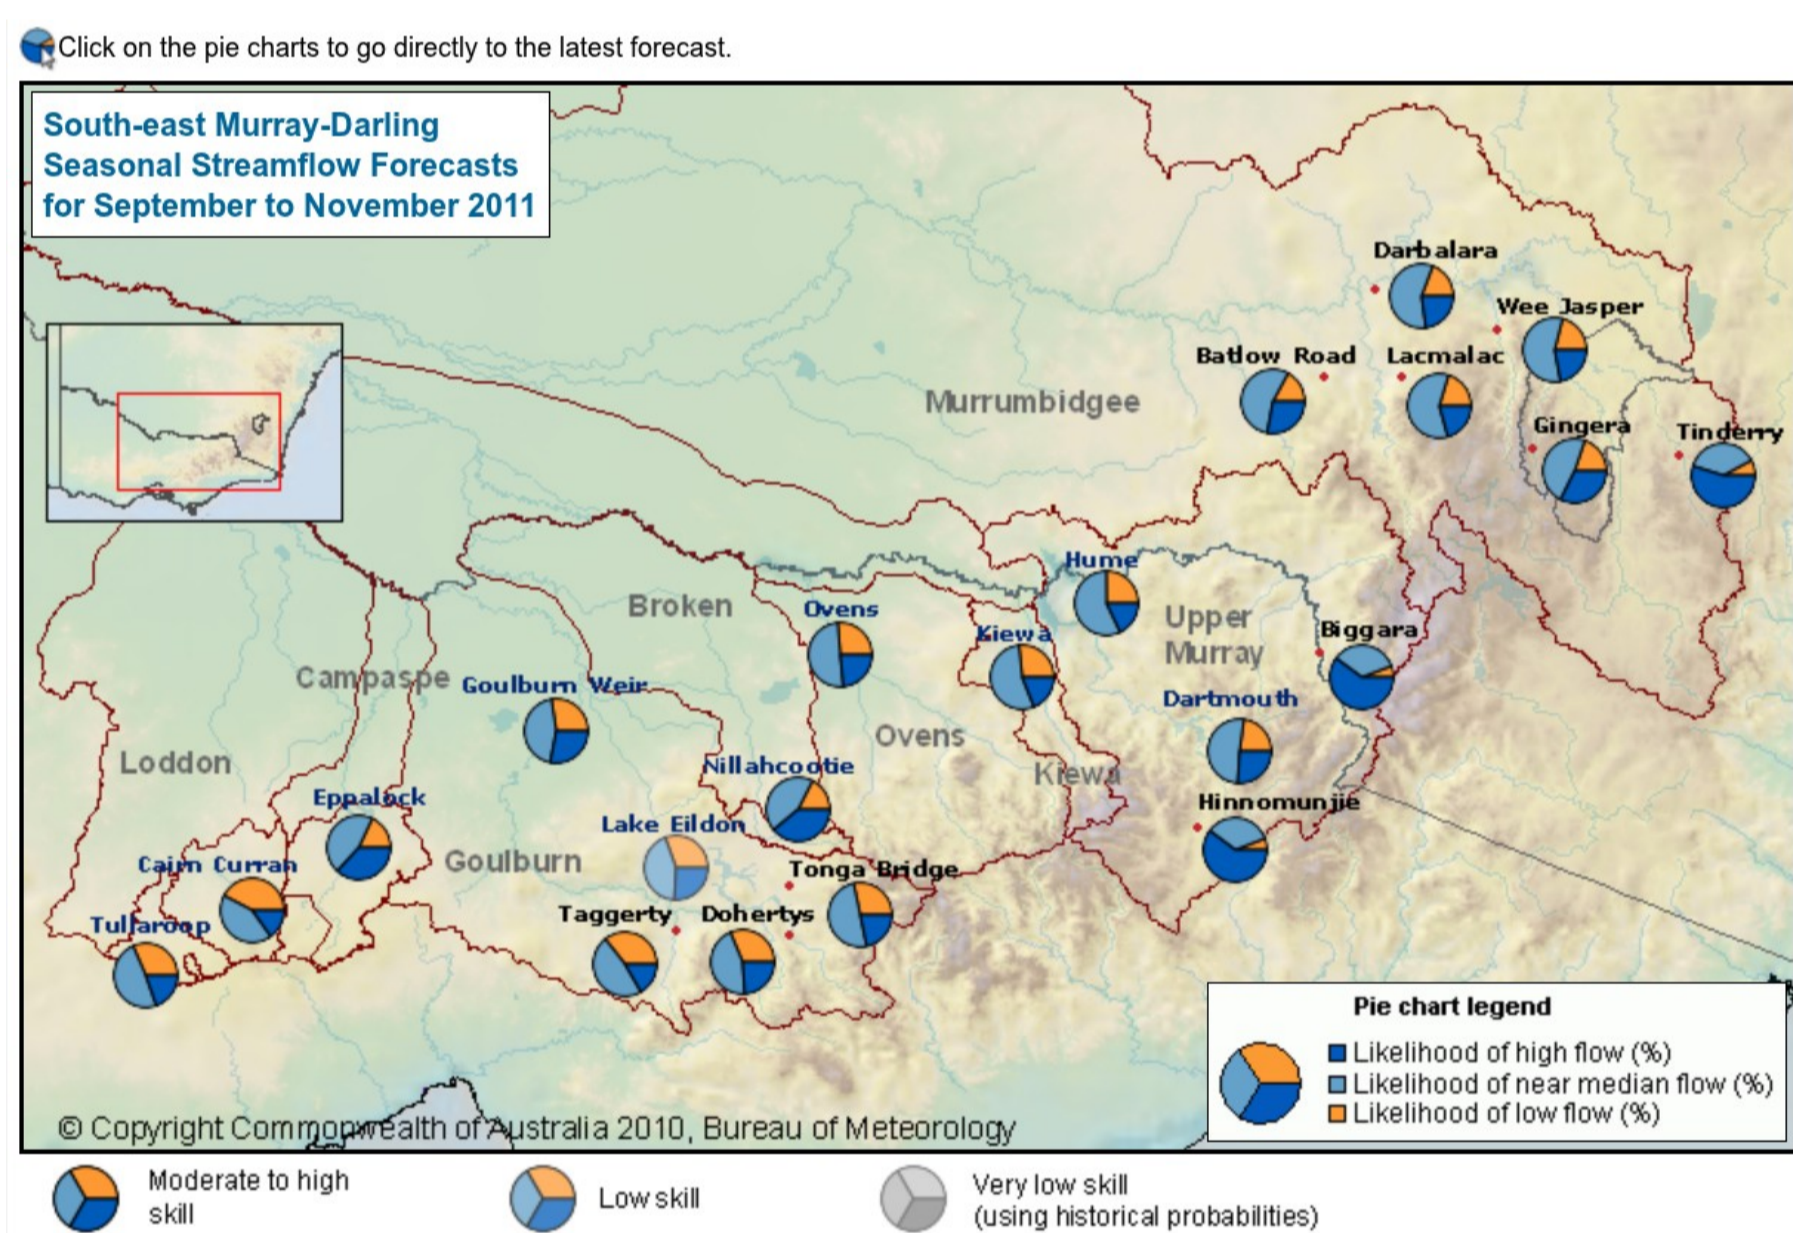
Click on the pie charts to go directly to the latest forecast.

South-east Murray-Darling Seasonal Streamflow Forecasts for September to November 2011

Darbalara
Wee Jasper
Batlow Road
Lacmalac
Murrumbidgee
Gingera
Tinderry
Hume
Broken
Ovens
Kiewa
Upper Murray
Biggara
Campaspe
Goulburn Weir
Dartmouth
Loddon
Ovens
Nillahcootie
Kiewa
Hinnomunjie
Eppalock
Lake Eildon
Goulburn
Cairn Curran
Tonga Bridge
Tullaroop
Taggerty
Dohertys

Pie chart legend
Likelihood of high flow (%)
Likelihood of near median flow (%)
Likelihood of low flow (%)

© Copyright Commonwealth of Australia 2010, Bureau of Meteorology

Moderate to high skill
Low skill
Very low skill (using historical probabilities)